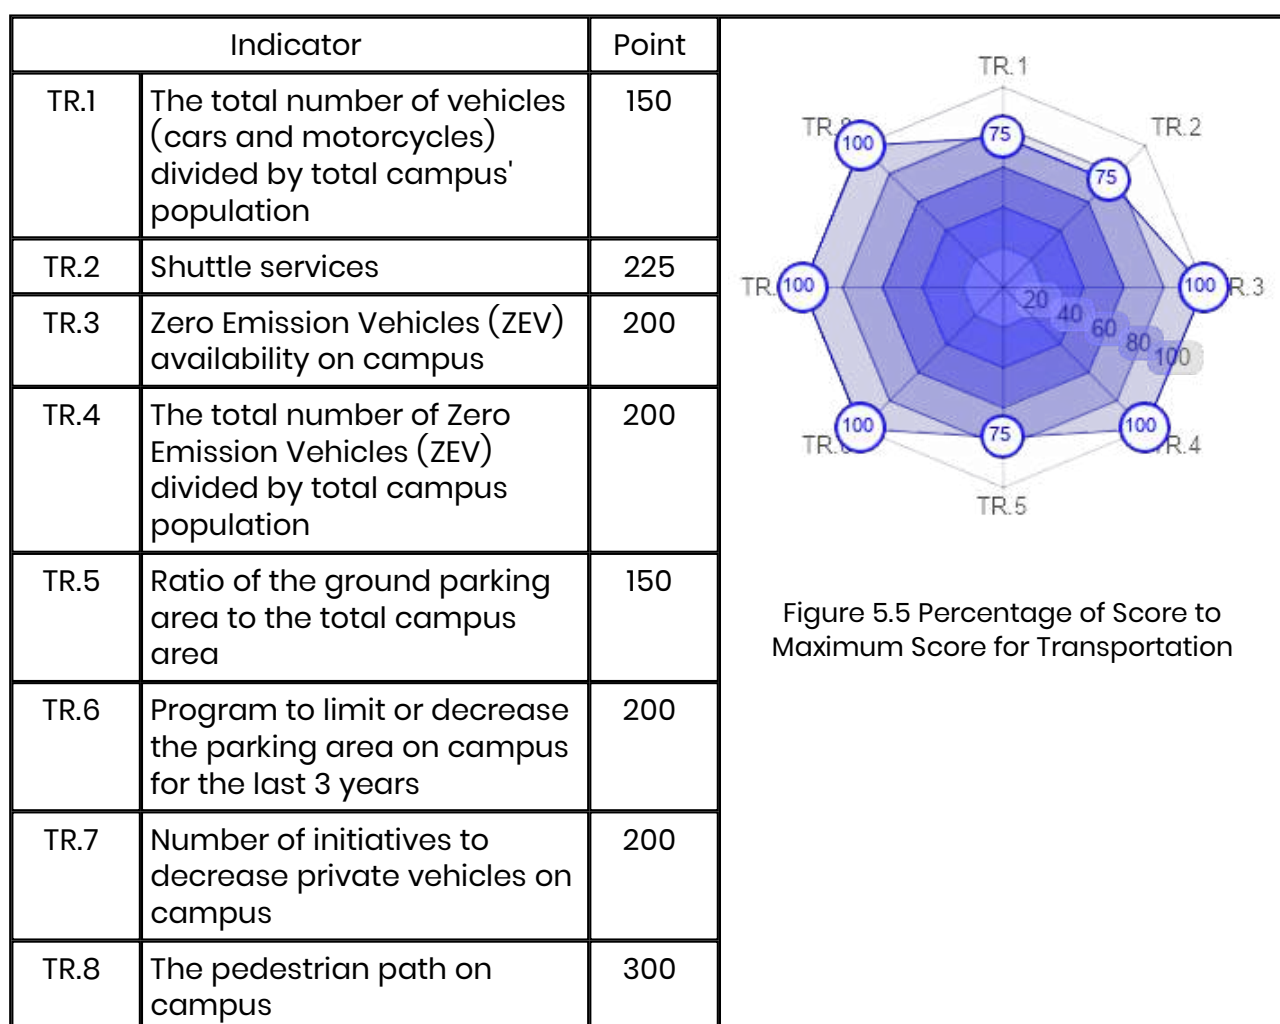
| Indicator | | Point |
|---|---|---|
| TR.1 | The total number of vehicles (cars and motorcycles) divided by total campus' population | 150 |
| TR.2 | Shuttle services | 225 |
| TR.3 | Zero Emission Vehicles (ZEV) availability on campus | 200 |
| TR.4 | The total number of Zero Emission Vehicles (ZEV) divided by total campus population | 200 |
| TR.5 | Ratio of the ground parking area to the total campus area | 150 |
| TR.6 | Program to limit or decrease the parking area on campus for the last 3 years | 200 |
| TR.7 | Number of initiatives to decrease private vehicles on campus | 200 |
| TR.8 | The pedestrian path on campus | 300 |

TR.1
TR.2
TR.3
TR.4
TR.5
TR.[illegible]
TR.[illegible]
TR.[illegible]
75
75
100
100
75
100
100
100
20
40
60
80
100

Figure 5.5 Percentage of Score to Maximum Score for Transportation